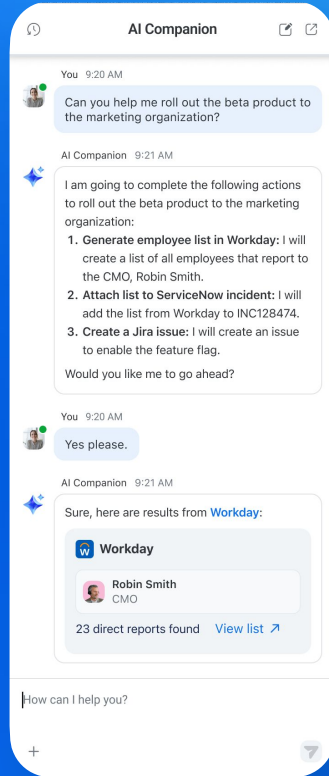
AI Companion

You 9:20 AM

Can you help me roll out the beta product to the marketing organization?

AI Companion 9:21 AM

I am going to complete the following actions to roll out the beta product to the marketing organization:

1. **Generate employee list in Workday:** I will create a list of all employees that report to the CMO, Robin Smith.
2. **Attach list to ServiceNow incident:** I will add the list from Workday to INC128474.
3. **Create a Jira issue:** I will create an issue to enable the feature flag.

Would you like me to go ahead?

You 9:20 AM

Yes please.

AI Companion 9:21 AM

Sure, here are results from Workday:

W Workday

Robin Smith
CMO

23 direct reports found View list ↗

How can I help you?

+